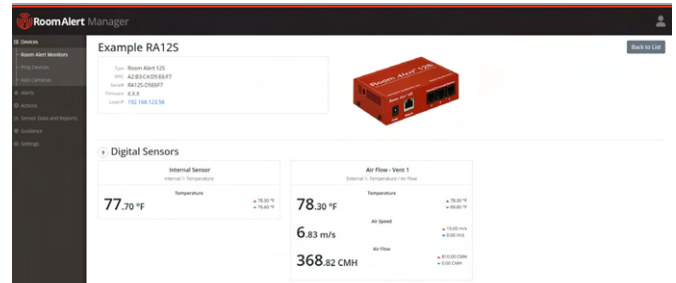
Room Alert Manager

Devices
Room Alert Monitors
Ping Devices
Axis Cameras
Alerts
Actions
Sensor Data and Reports
Guidance
Settings

Example RA12S

Back to List

Type: Room Alert 12S
MAC: A2:B3:C4:D5:E6:F7
Serial: RA12S-D5E6F7
Firmware: X.X.X
Local IP: 192.168.123.56

Digital Sensors

Internal Sensor
Internal 1: Temperature

Temperature
77.70 °F
▲ 78.30 °F
▼ 76.40 °F

Air Flow - Vent 1
External 1: Temperature / Air Flow

Temperature
78.30 °F
▲ 78.30 °F
▼ 69.00 °F

Air Speed
6.83 m/s
▲ 15.00 m/s
▼ 0.00 m/s

Air Flow
368.82 CMH
▲ 810.00 CMH
▼ 0.00 CMH